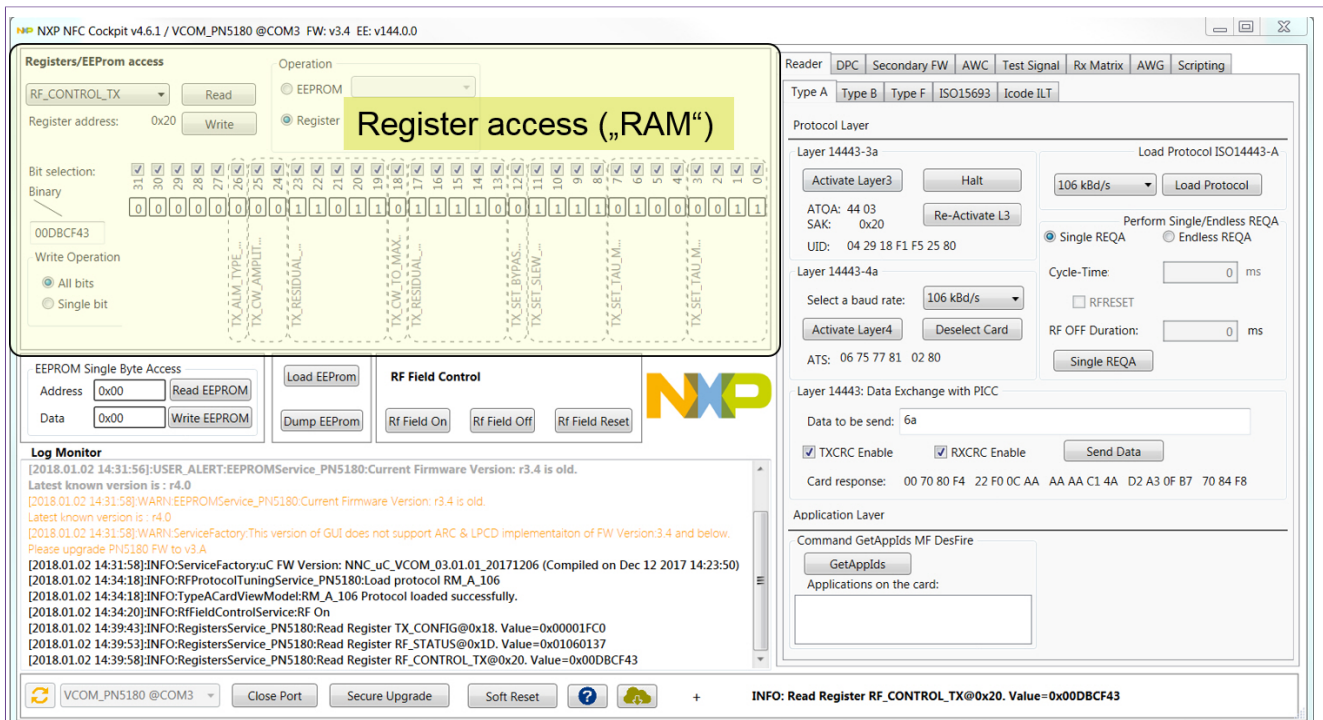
NXP NFC Cockpit v4.6.1 / VCOM_PN5180 @COM3 FW: v3.4 EE: v144.0.0

Registers/EEProm access

RF_CONTROL_TX
Read
Register address: 0x20
Write

Operation
EEPROM
Register

Register access („RAM“)

Bit selection:
31 30 29 28 27 26 25 24 23 22 21 20 19 18 17 16 15 14 13 12 11 10 9 8 7 6 5 4 3 2 1 0
Binary
0 0 0 0 0 0 0 0 1 1 0 1 1 0 1 1 1 1 0 0 1 1 1 1 0 1 0 0 0 0 1 1
00DBCF43

Write Operation
All bits
Single bit

TX_ALM_TYPE_...
TX_CW_AMPLIT...
TX_RESIDUAL_...
TX_CW_TO_MAX...
TX_RESIDUAL_...
TX_SET_BYPAS...
TX_SET_SLEW_...
TX_SET_TAU_M...
TX_SET_TAU_M...

EEPROM Single Byte Access
Address 0x00 Read EEPROM
Data 0x00 Write EEPROM

Load EEProm
Dump EEProm

RF Field Control
Rf Field On
Rf Field Off
Rf Field Reset

NXP

Reader DPC Secondary FW AWC Test Signal Rx Matrix AWG Scripting
Type A Type B Type F ISO15693 Icode ILT

Protocol Layer
Layer 14443-3a
Activate Layer3
Halt
ATOA: 44 03
SAK: 0x20
Re-Activate L3
UID: 04 29 18 F1 F5 25 80

Load Protocol ISO14443-A
106 kBd/s
Load Protocol

Perform Single/Endless REQA
Single REQA
Endless REQA
Cycle-Time: 0 ms
RFRESET
RF OFF Duration: 0 ms
Single REQA

Layer 14443-4a
Select a baud rate: 106 kBd/s
Activate Layer4
Deselect Card
ATS: 06 75 77 81 02 80

Layer 14443: Data Exchange with PICC
Data to be send: 6a
TXCRC Enable
RXCRC Enable
Send Data
Card response: 00 70 80 F4 22 F0 0C AA AA AA C1 4A D2 A3 0F B7 70 84 F8

Application Layer
Command GetAppIds MF DesFire
GetAppIds
Applications on the card:

Log Monitor
[2018.01.02 14:31:56]:USER_ALERT:EEPROMService_PN5180:Current Firmware Version: r3.4 is old.
Latest known version is : r4.0
[2018.01.02 14:31:58]:WARN:EEPROMService_PN5180:Current Firmware Version: r3.4 is old.
Latest known version is : r4.0
[2018.01.02 14:31:58]:WARN:ServiceFactory:This version of GUI does not support ARC & LPCD implementaiton of FW Version:3.4 and below.
Please upgrade PN5180 FW to v3.A
[2018.01.02 14:31:58]:INFO:ServiceFactory:uC FW Version: NNC_uC_VCOM_03.01.01_20171206 (Compiled on Dec 12 2017 14:23:50)
[2018.01.02 14:34:18]:INFO:RFProtocolTuningService_PN5180:Load protocol RM_A_106
[2018.01.02 14:34:18]:INFO:TypeACardViewModel:RM_A_106 Protocol loaded successfully.
[2018.01.02 14:34:20]:INFO:RfFieldControlService:RF On
[2018.01.02 14:39:43]:INFO:RegistersService_PN5180:Read Register TX_CONFIG@0x18. Value=0x00001FC0
[2018.01.02 14:39:53]:INFO:RegistersService_PN5180:Read Register RF_STATUS@0x1D. Value=0x01060137
[2018.01.02 14:39:58]:INFO:RegistersService_PN5180:Read Register RF_CONTROL_TX@0x20. Value=0x00DBCF43

VCOM_PN5180 @COM3
Close Port
Secure Upgrade
Soft Reset
+
INFO: Read Register RF_CONTROL_TX@0x20. Value=0x00DBCF43